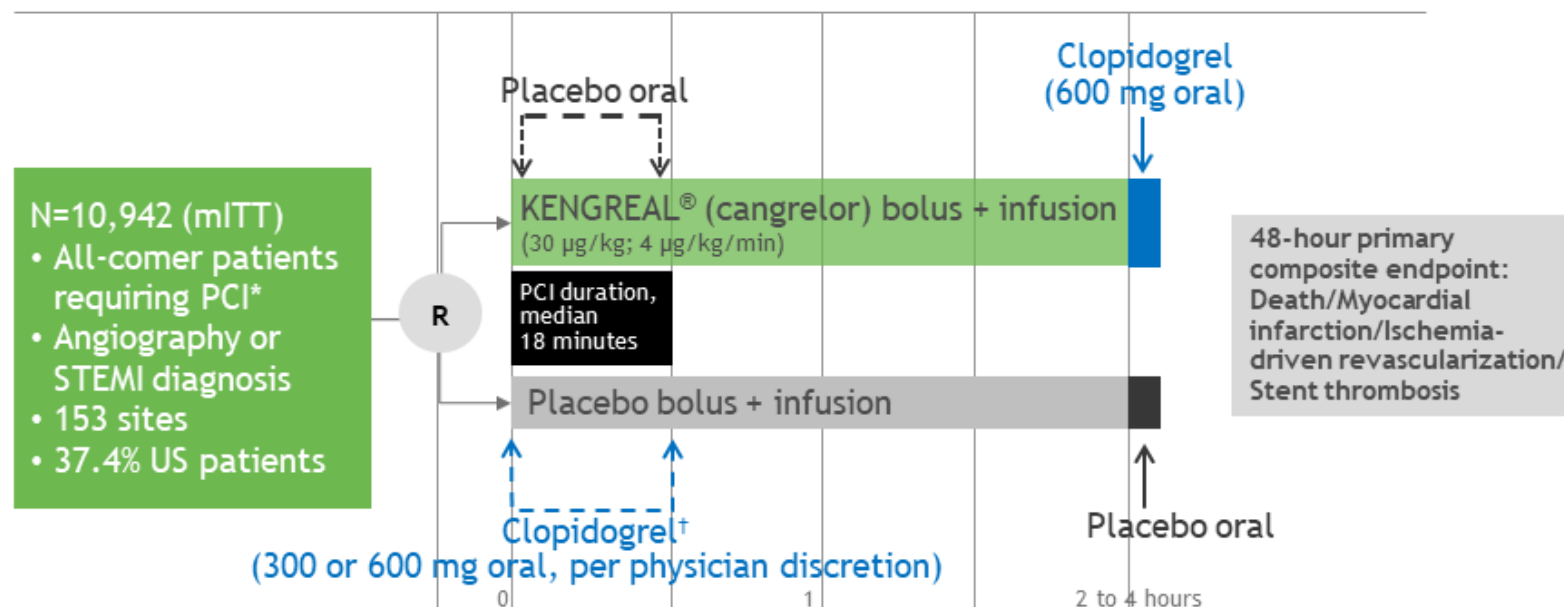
N=10,942 (mITT)
• All-comer patients requiring PCI*
• Angiography or STEMI diagnosis
• 153 sites
• 37.4% US patients

R

Placebo oral

Clopidogrel (600 mg oral)

KENGREAL® (cangrelor) bolus + infusion
(30 µg/kg; 4 µg/kg/min)

PCI duration, median 18 minutes

Placebo bolus + infusion

Clopidogrel†
(300 or 600 mg oral, per physician discretion)

Placebo oral

48-hour primary composite endpoint: Death/Myocardial infarction/Ischemia-driven revascularization/ Stent thrombosis

0
1
2 to 4 hours